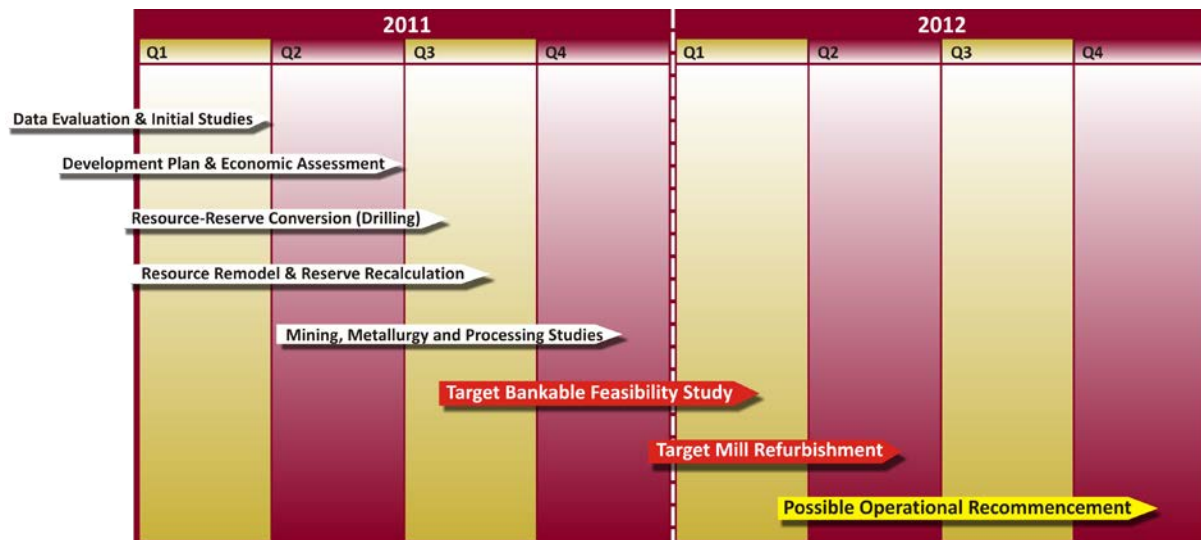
2011

2012

Q1

Q2

Q3

Q4

Q1

Q2

Q3

Q4

Data Evaluation & Initial Studies

Development Plan & Economic Assessment

Resource-Reserve Conversion (Drilling)

Resource Remodel & Reserve Recalculation

Mining, Metallurgy and Processing Studies

Target Bankable Feasibility Study

Target Mill Refurbishment

Possible Operational Recommencement